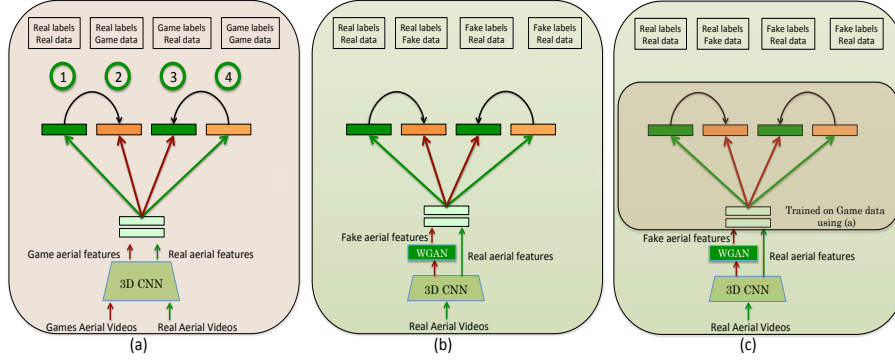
Real labels Real data

Real labels Game data

Game labels Real data

Game labels Game data

1

2

3

4

Game aerial features

Real aerial features

3D CNN

Games Aerial Videos

Real Aerial Videos

(a)

Real labels Real data

Real labels Fake data

Fake labels Real data

Fake labels Fake data

Fake aerial features

WGAN

Real aerial features

3D CNN

Real Aerial Videos

(b)

Real labels Real data

Real labels Fake data

Fake labels Real data

Fake labels Real data

Trained on Game data using (a)

Fake aerial features

WGAN

Real aerial features

3D CNN

Real Aerial Videos

(c)